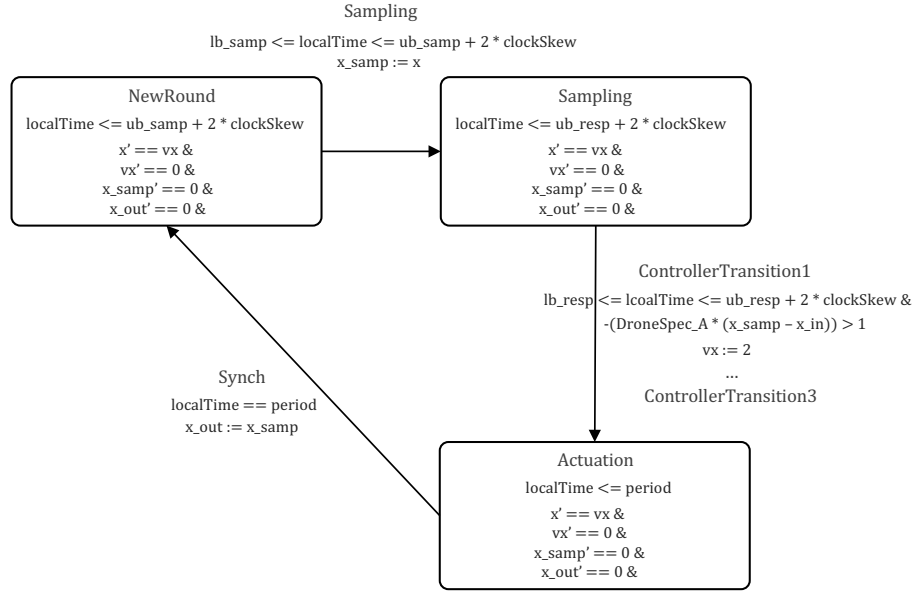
Sampling

lb_samp <= localTime <= ub_samp + 2 * clockSkew
x_samp := x

NewRound
localTime <= ub_samp + 2 * clockSkew
x' == vx &
vx' == 0 &
x_samp' == 0 &
x_out' == 0 &

Sampling
localTime <= ub_resp + 2 * clockSkew
x' == vx &
vx' == 0 &
x_samp' == 0 &
x_out' == 0 &

ControllerTransition1
lb_resp <= lcoalTime <= ub_resp + 2 * clockSkew &
-(DroneSpec_A * (x_samp – x_in)) > 1
vx := 2
...
ControllerTransition3

Synch
localTime == period
x_out := x_samp

Actuation
localTime <= period
x' == vx &
vx' == 0 &
x_samp' == 0 &
x_out' == 0 &